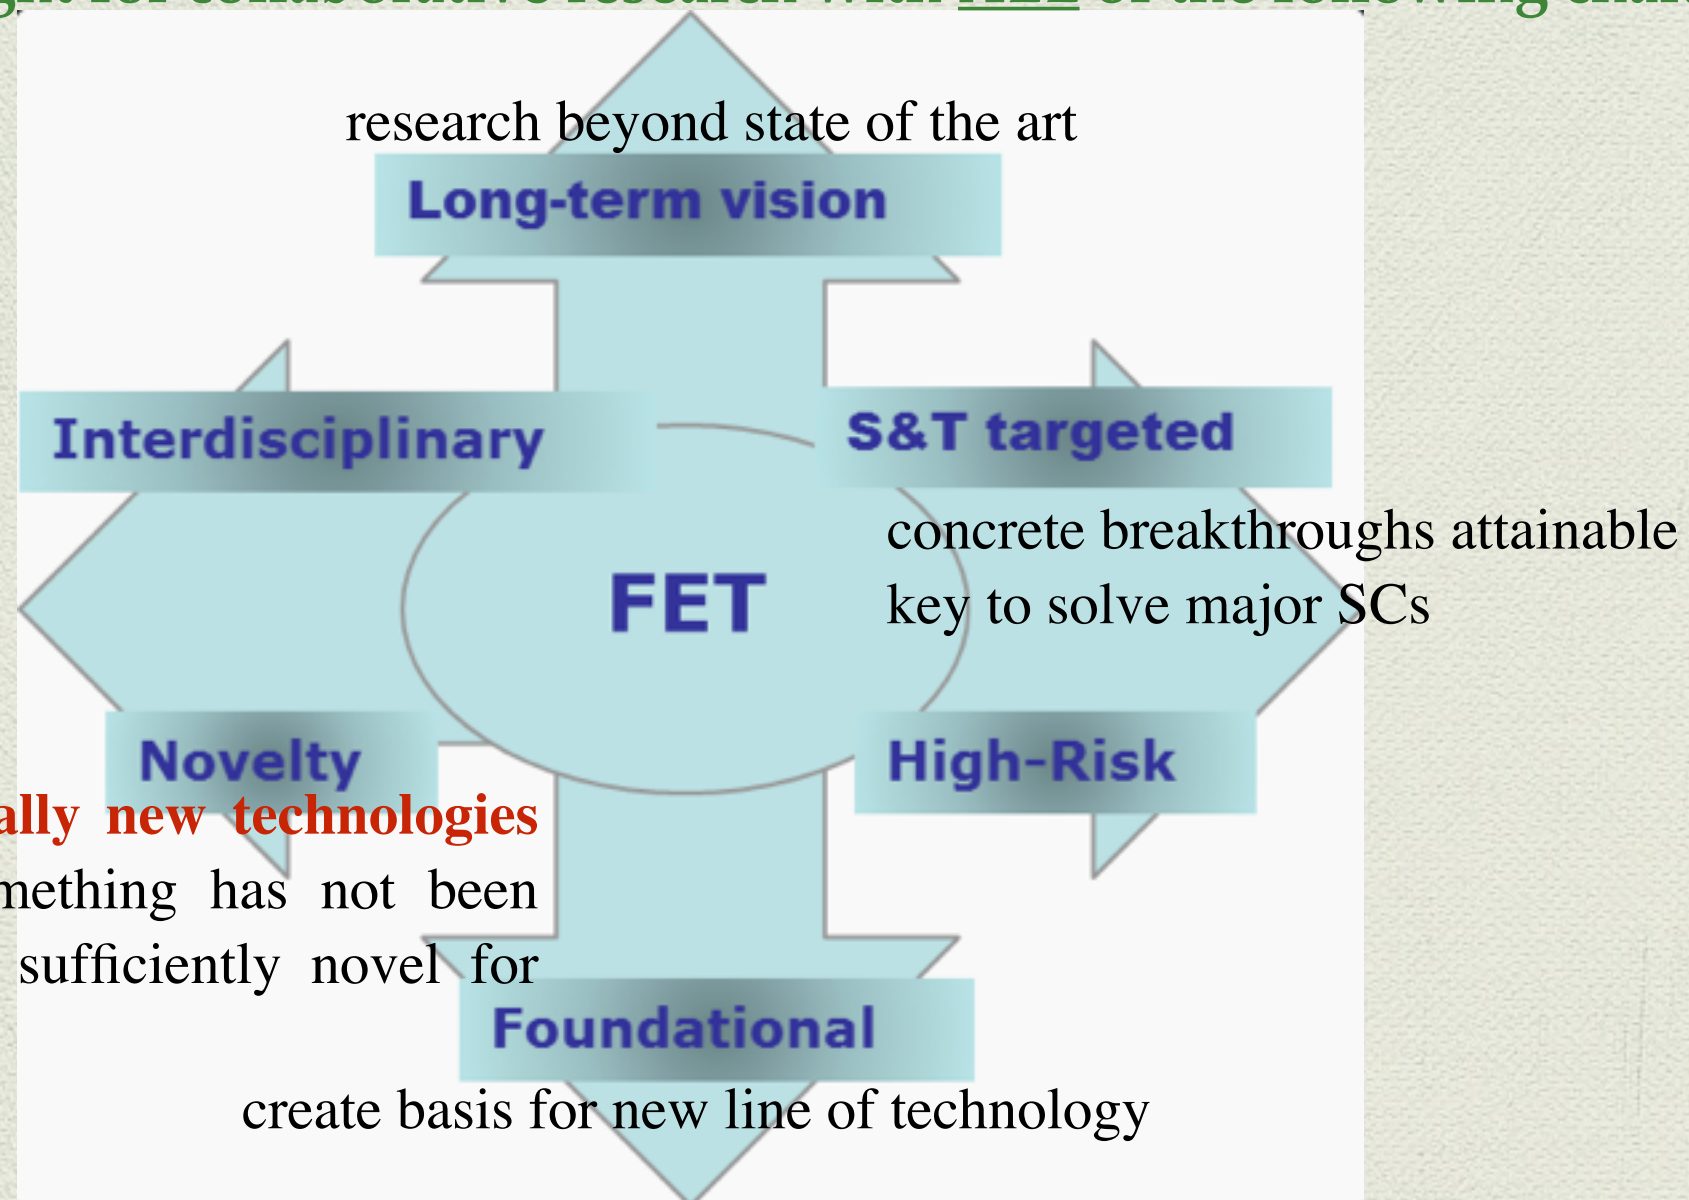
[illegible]

research beyond state of the art

Long-term vision

Interdisciplinary

S&T targeted

concrete breakthroughs attainable key to solve major SCs

FET

Novelty

High-Risk

ally new technologies
mething has not been
sufficiently novel for

Foundational

create basis for new line of technology